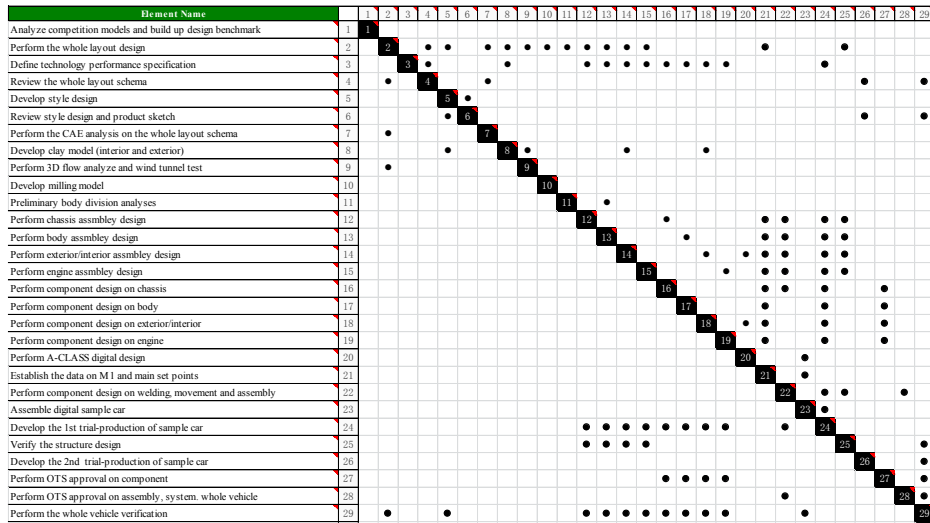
| Element Name | | 1 | 2 | 3 | 4 | 5 | 6 | 7 | 8 | 9 | 10 | 11 | 12 | 13 | 14 | 15 | 16 | 17 | 18 | 19 | 20 | 21 | 22 | 23 | 24 | 25 | 26 | 27 | 28 | 29 |
|---|---|---|---|---|---|---|---|---|---|---|---|---|---|---|---|---|---|---|---|---|---|---|---|---|---|---|---|---|---|---|
| Analyze competition models and build up design benchmark | 1 | 1 | | | | | | | | | | | | | | | | | | | | | | | | | | | | |
| Perform the whole layout design | 2 | | 2 | | ● | ● | | ● | ● | ● | ● | ● | ● | ● | ● | ● | | | | | | ● | | | | ● | | | | |
| Define technology performance specification | 3 | | | 3 | ● | | | | ● | | | | ● | ● | ● | ● | ● | ● | ● | ● | | | | | ● | | | | | |
| Review the whole layout schema | 4 | | ● | | 4 | | | ● | | | | | | | | | | | | | | | | | | | ● | | | ● |
| Develop style design | 5 | | | | | 5 | ● | | | | | | | | | | | | | | | | | | | | | | | |
| Review style design and product sketch | 6 | | | | | ● | 6 | | | | | | | | | | | | | | | | | | | | ● | | | ● |
| Perform the CAE analysis on the whole layout schema | 7 | | ● | | | | | 7 | | | | | | | | | | | | | | | | | | | | | | |
| Develop clay model (interior and exterior) | 8 | | | | | ● | | | 8 | ● | | | | | ● | | | | ● | | | | | | | | | | | |
| Perform 3D flow analyze and wind tunnel test | 9 | | ● | | | | | | | 9 | | | | | | | | | | | | | | | | | | | | |
| Develop milling model | 10 | | | | | | | | | | 10 | | | | | | | | | | | | | | | | | | | |
| Preliminary body division analyses | 11 | | | | | | | | | | | 11 | ● | | | | | | | | | | | | | | | | | |
| Perform chassis assmbley design | 12 | | | | | | | | | | | | 12 | | | | ● | | | | | ● | ● | | ● | ● | | | | |
| Perform body assmbley design | 13 | | | | | | | | | | | | | 13 | | | | ● | | | | ● | ● | | ● | ● | | | | |
| Perform exterior/interior assmbley design | 14 | | | | | | | | | | | | | | 14 | | | | ● | | ● | ● | ● | | ● | ● | | | | |
| Perform engine assmbley design | 15 | | | | | | | | | | | | | | | 15 | | | | ● | | ● | ● | | ● | ● | | | | |
| Perform component design on chassis | 16 | | | | | | | | | | | | | | | | 16 | | | | | ● | ● | | ● | | | ● | | |
| Perform component design on body | 17 | | | | | | | | | | | | | | | | | 17 | | | | ● | | | ● | | | ● | | |
| Perform component design on exterior/interior | 18 | | | | | | | | | | | | | | | | | | 18 | | ● | ● | | | ● | | | ● | | |
| Perform component design on engine | 19 | | | | | | | | | | | | | | | | | | | 19 | | ● | | | ● | | | ● | | |
| Perform A-CLASS digital design | 20 | | | | | | | | | | | | | | | | | | | | 20 | | | ● | | | | | | |
| Establish the data on M1 and main set points | 21 | | | | | | | | | | | | | | | | | | | | | 21 | | ● | | | | | | |
| Perform component design on welding, movement and assembly | 22 | | | | | | | | | | | | | | | | | | | | | | 22 | | ● | ● | | | ● | |
| Assemble digital sample car | 23 | | | | | | | | | | | | | | | | | | | | | | | 23 | ● | | | | | |
| Develop the 1st trial-production of sample car | 24 | | | | | | | | | | | | ● | ● | ● | ● | ● | ● | ● | ● | | | ● | | 24 | | | | | |
| Verify the structure design | 25 | | | | | | | | | | | | ● | ● | ● | ● | | | | | | | | | | 25 | | | | ● |
| Develop the 2nd trial-production of sample car | 26 | | | | | | | | | | | | | | | | | | | | | | | | | | 26 | | | ● |
| Perform OTS approval on component | 27 | | | | | | | | | | | | | | | | ● | ● | ● | ● | | | | | | | | 27 | | ● |
| Perform OTS approval on assembly, system. whole vehicle | 28 | | | | | | | | | | | | | | | | | | | | | | ● | | | | | | 28 | ● |
| Perform the whole vehicle verification | 29 | | ● | | | ● | | | | | | | ● | ● | ● | ● | ● | ● | ● | ● | | | | ● | | | | | | 29 |